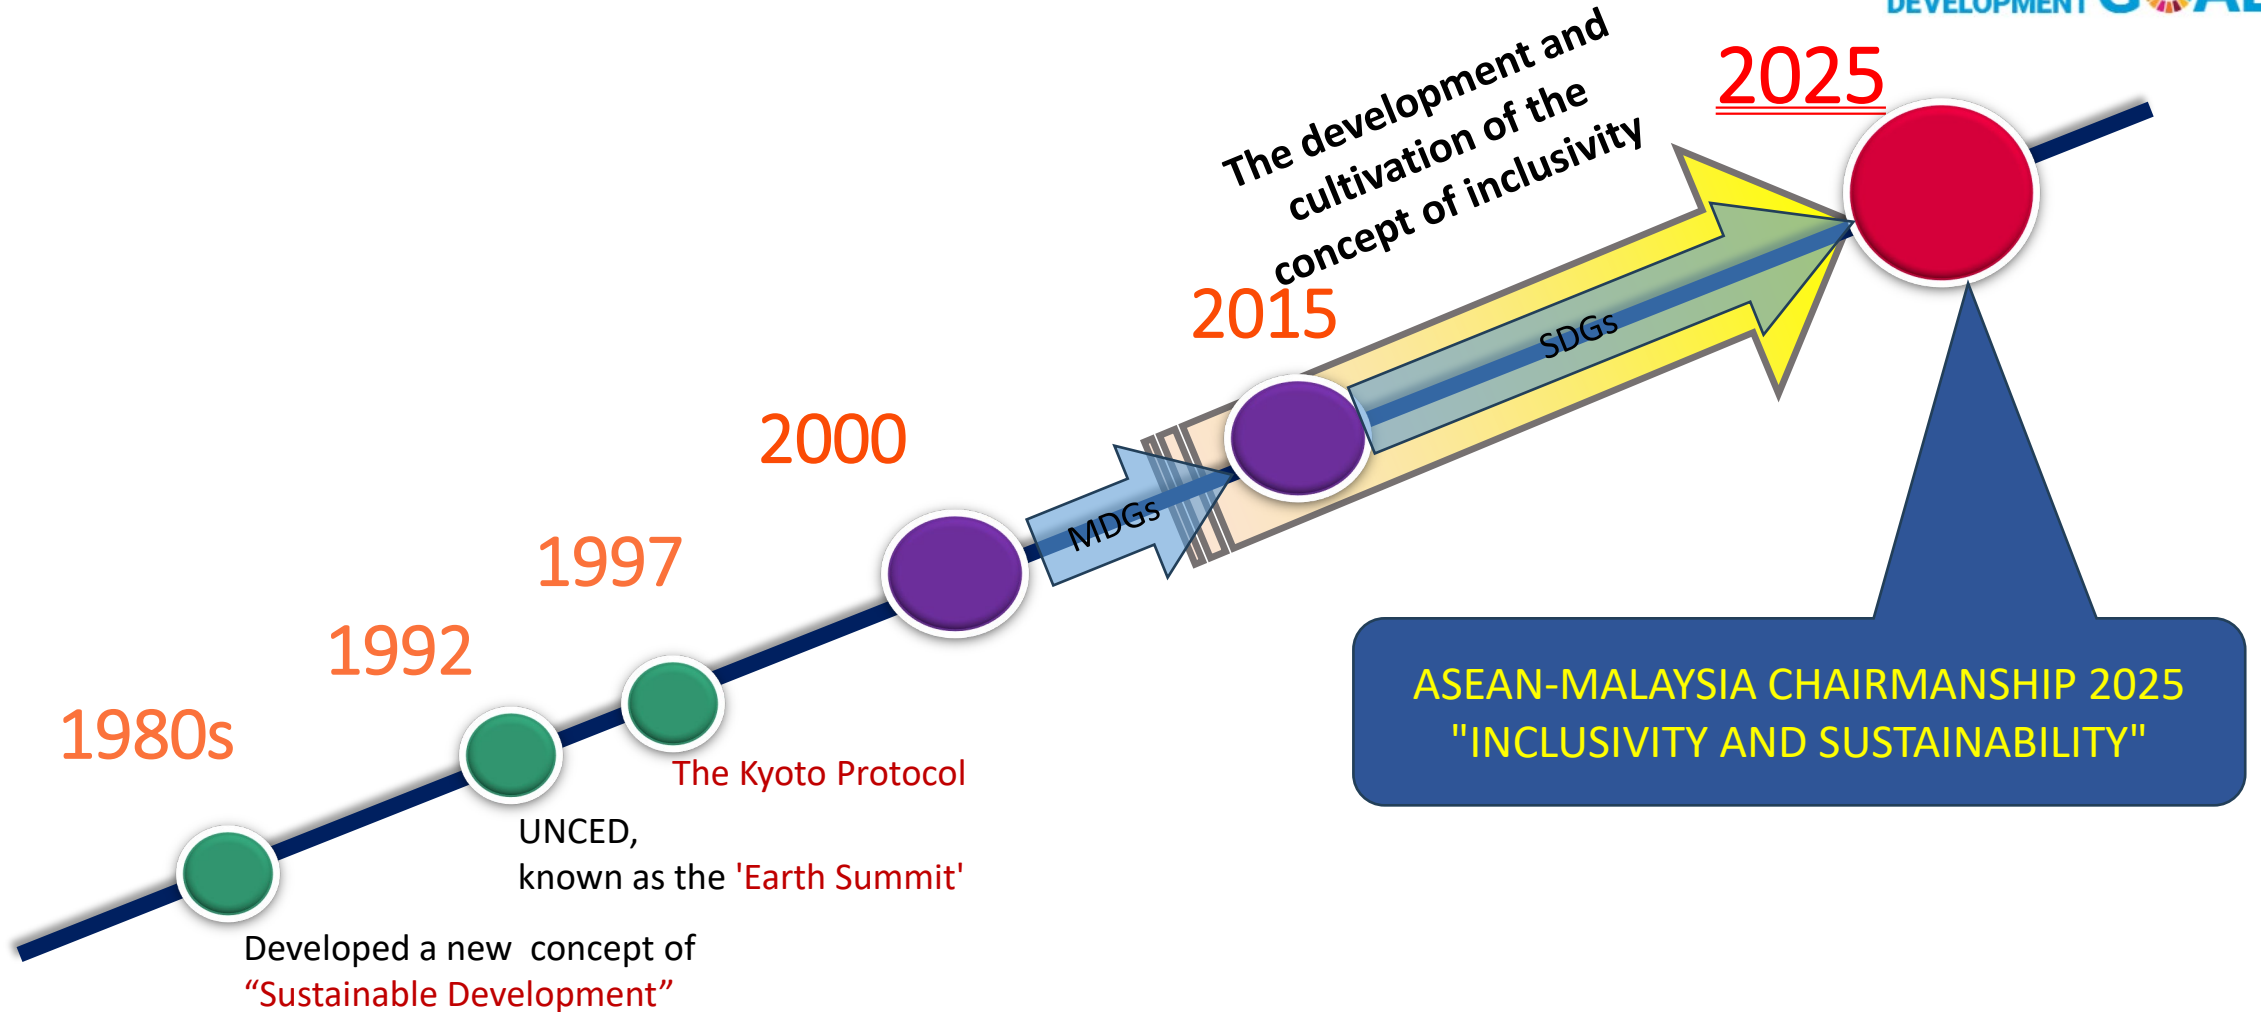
DEVELOPMENT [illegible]

The development and cultivation of the concept of inclusivity

2025

2015

SDGs

MDGs

2000

1997

1992

1980s

The Kyoto Protocol

UNCED, known as the 'Earth Summit'

Developed a new concept of "Sustainable Development"

ASEAN-MALAYSIA CHAIRMANSHIP 2025 "INCLUSIVITY AND SUSTAINABILITY"